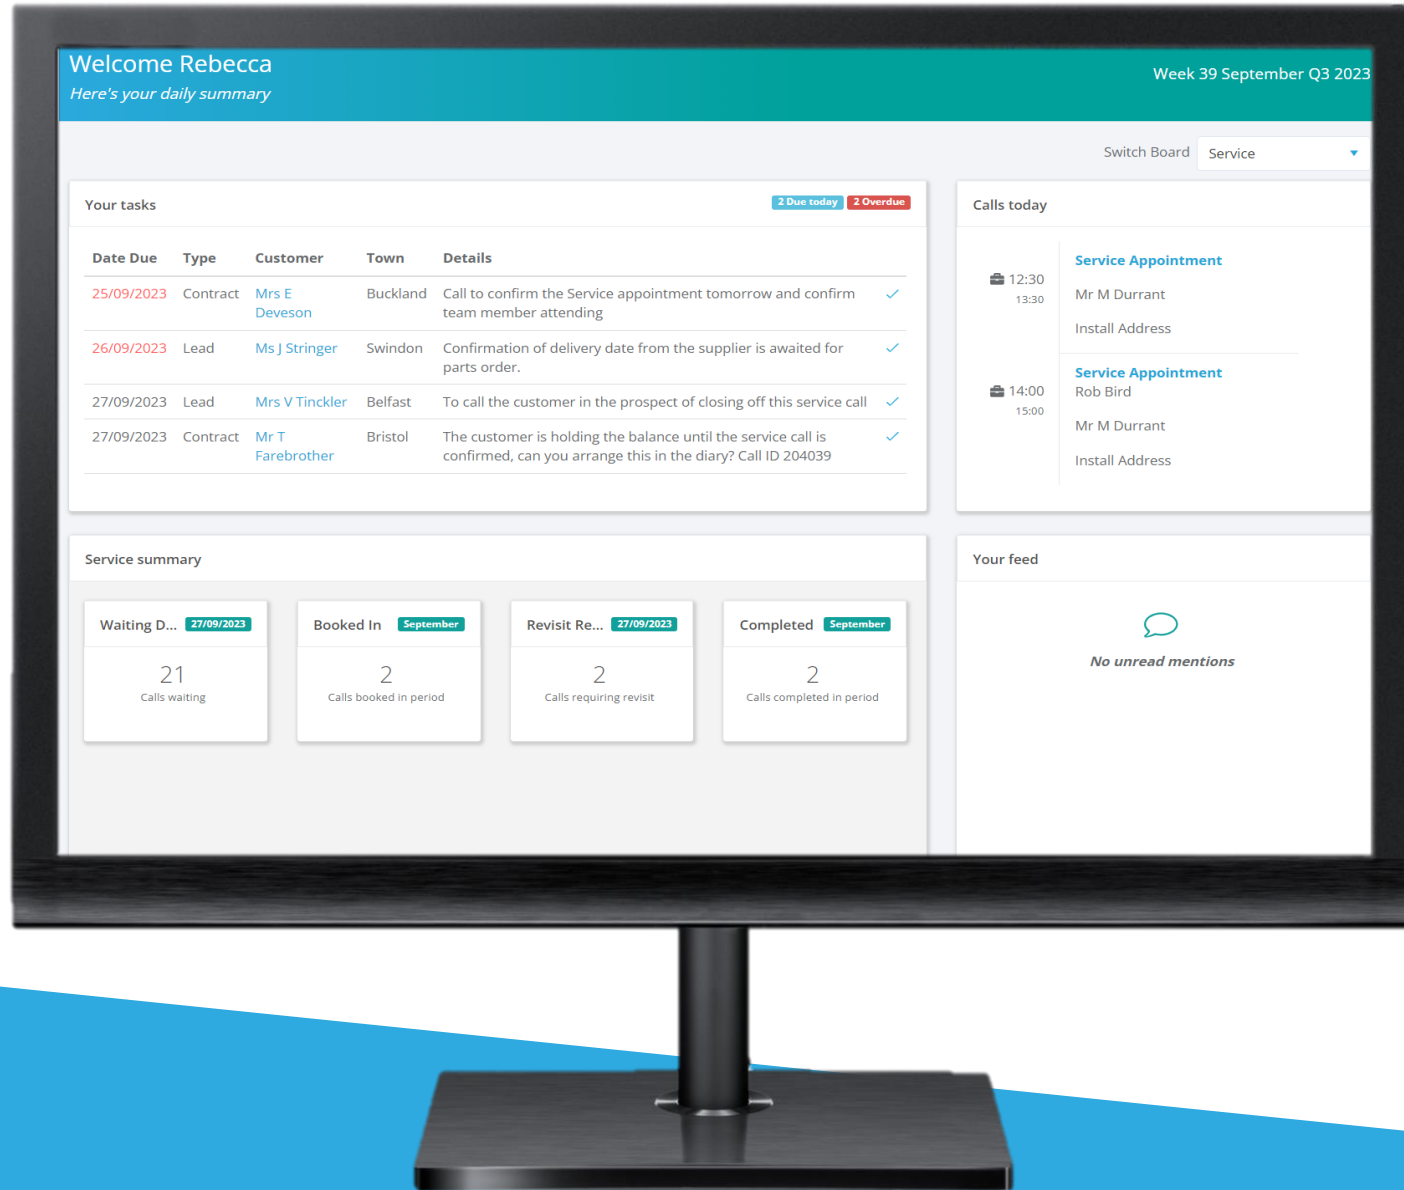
Welcome Rebecca
Here's your daily summary

Week 39 September Q3 2023

Switch Board Service

Your tasks
2 Due today 2 Overdue

| Date Due | Type | Customer | Town | Details |
|---|---|---|---|---|
| 25/09/2023 | Contract | Mrs E Deveson | Buckland | Call to confirm the Service appointment tomorrow and confirm team member attending |
| 26/09/2023 | Lead | Ms J Stringer | Swindon | Confirmation of delivery date from the supplier is awaited for parts order. |
| 27/09/2023 | Lead | Mrs V Tinckler | Belfast | To call the customer in the prospect of closing off this service call |
| 27/09/2023 | Contract | Mr T Farebrother | Bristol | The customer is holding the balance until the service call is confirmed, can you arrange this in the diary? Call ID 204039 |

Calls today

12:30
13:30
Service Appointment
Mr M Durrant
Install Address

14:00
15:00
Service Appointment
Rob Bird
Mr M Durrant
Install Address

Service summary

Waiting D... 27/09/2023
21
Calls waiting

Booked In September
2
Calls booked in period

Revisit Re... 27/09/2023
2
Calls requiring revisit

Completed September
2
Calls completed in period

Your feed

No unread mentions